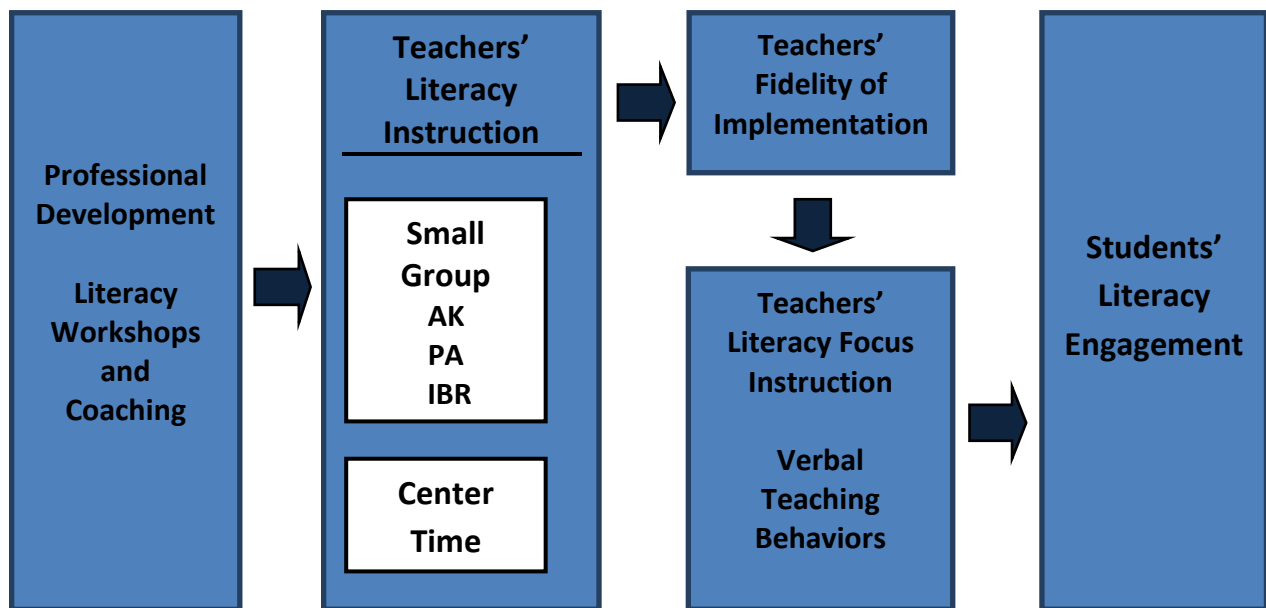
Professional Development

Literacy Workshops and Coaching

Teachers' Literacy Instruction

Small Group
AK
PA
IBR

Center Time

Teachers' Fidelity of Implementation

Teachers' Literacy Focus Instruction

Verbal Teaching Behaviors

Students' Literacy Engagement